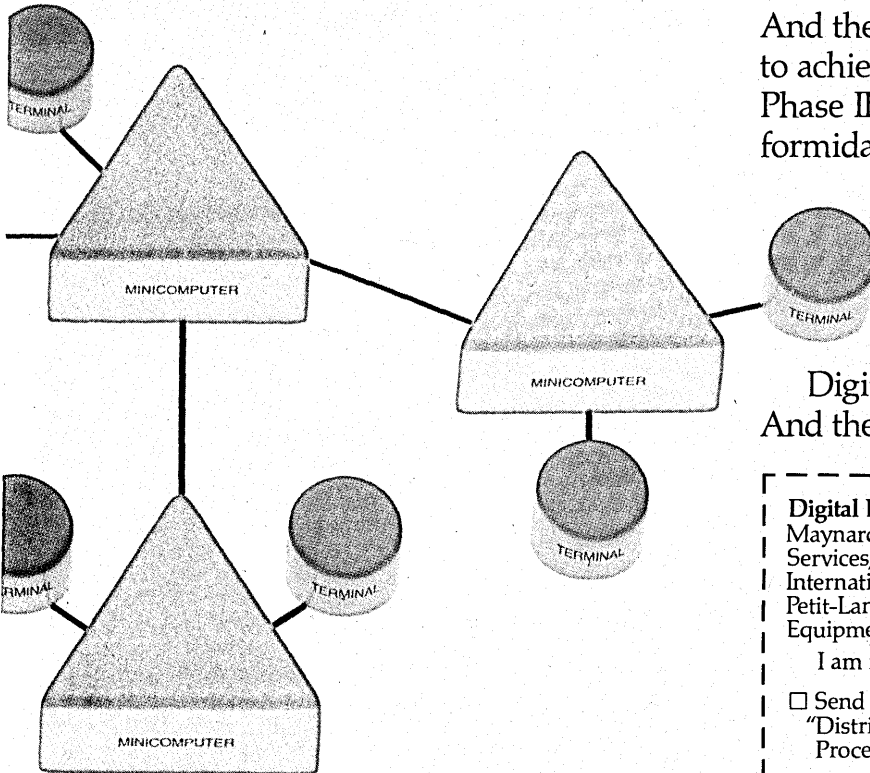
And the
to achie
Phase II
formida

TERMINAL

MINICOMPUTER

TERMINAL

MINICOMPUTER

TERMINAL

Digi
And the

TERMINAL

TERMINAL

MINICOMPUTER

Digital I
Maynard
Services,
Internati
Petit-Lan
Equipme
I am
☐ Send
"Distri
Proce